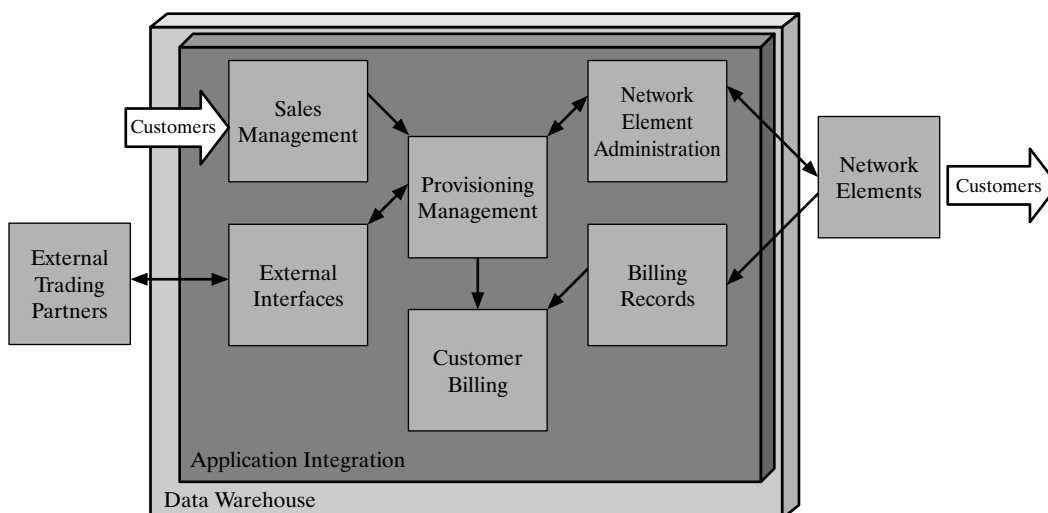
Customers

Sales Management

Network Element Administration

Provisioning Management

Network Elements

Customers

External Trading Partners

External Interfaces

Billing Records

Customer Billing

Application Integration

Data Warehouse